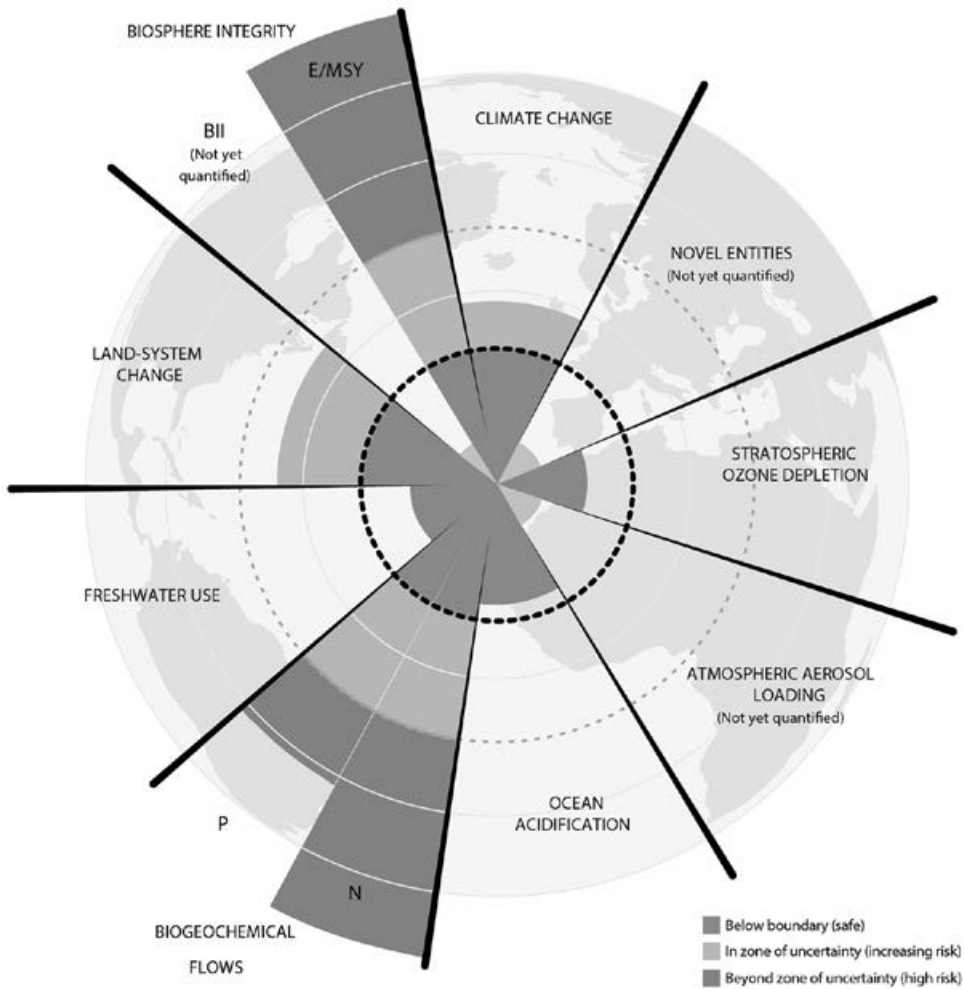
BIOSPHERE INTEGRITY

E/MSY

BII
(Not yet quantified)

CLIMATE CHANGE

NOVEL ENTITIES
(Not yet quantified)

LAND-SYSTEM CHANGE

STRATOSPHERIC OZONE DEPLETION

FRESHWATER USE

ATMOSPHERIC AEROSOL LOADING
(Not yet quantified)

OCEAN ACIDIFICATION

P

N

BIOGEOCHEMICAL FLOWS

Below boundary (safe)
In zone of uncertainty (increasing risk)
Beyond zone of uncertainty (high risk)